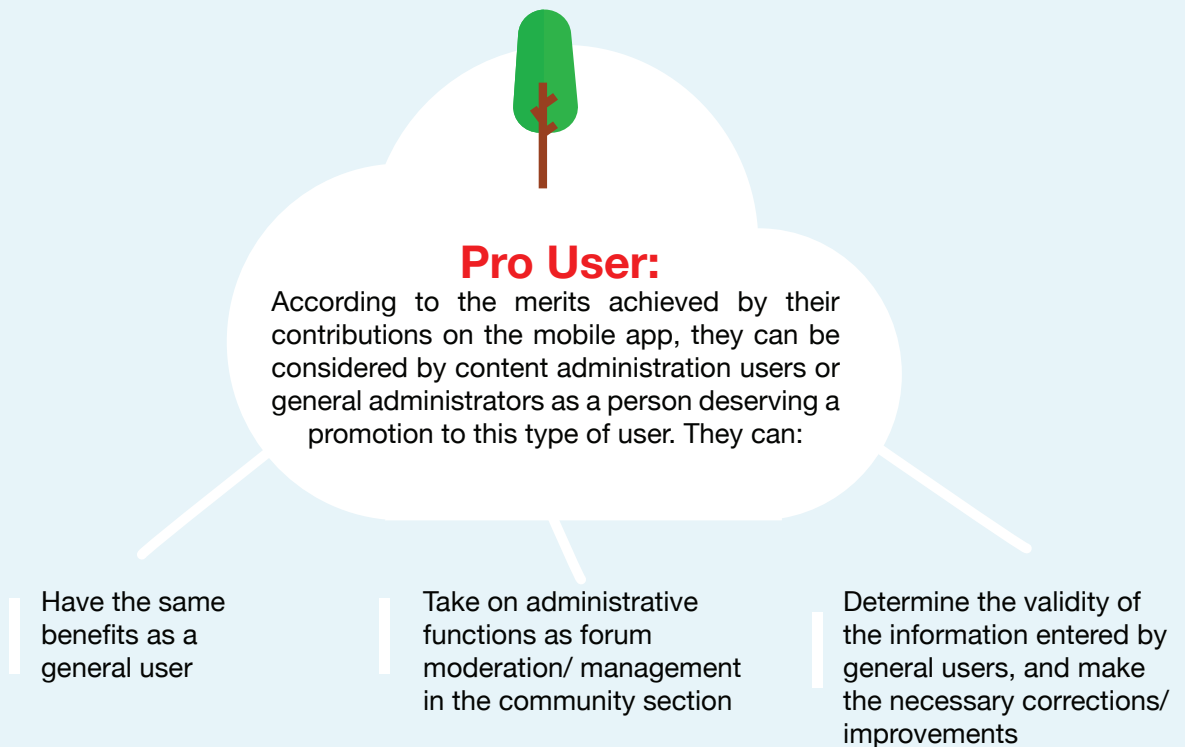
Pro User:
According to the merits achieved by their contributions on the mobile app, they can be considered by content administration users or general administrators as a person deserving a promotion to this type of user. They can:

Have the same benefits as a general user

Take on administrative functions as forum moderation/ management in the community section

Determine the validity of the information entered by general users, and make the necessary corrections/ improvements